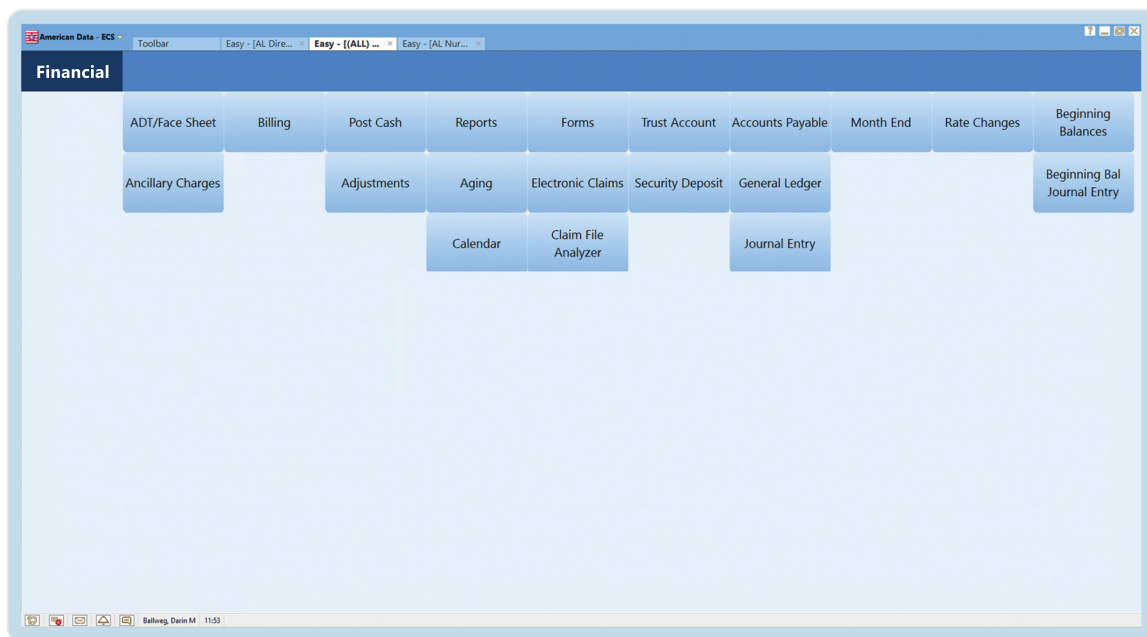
American Data - ECS
Toolbar
Easy - [AL Dire... ×
Easy - [(ALL) ... ×
Easy - [AL Nur... ×

Financial

ADT/Face Sheet
Billing
Post Cash
Reports
Forms
Trust Account
Accounts Payable
Month End
Rate Changes
Beginning Balances

Ancillary Charges
Adjustments
Aging
Electronic Claims
Security Deposit
General Ledger
Beginning Bal Journal Entry

Calendar
Claim File Analyzer
Journal Entry

Ballweg, Darin M
11:53